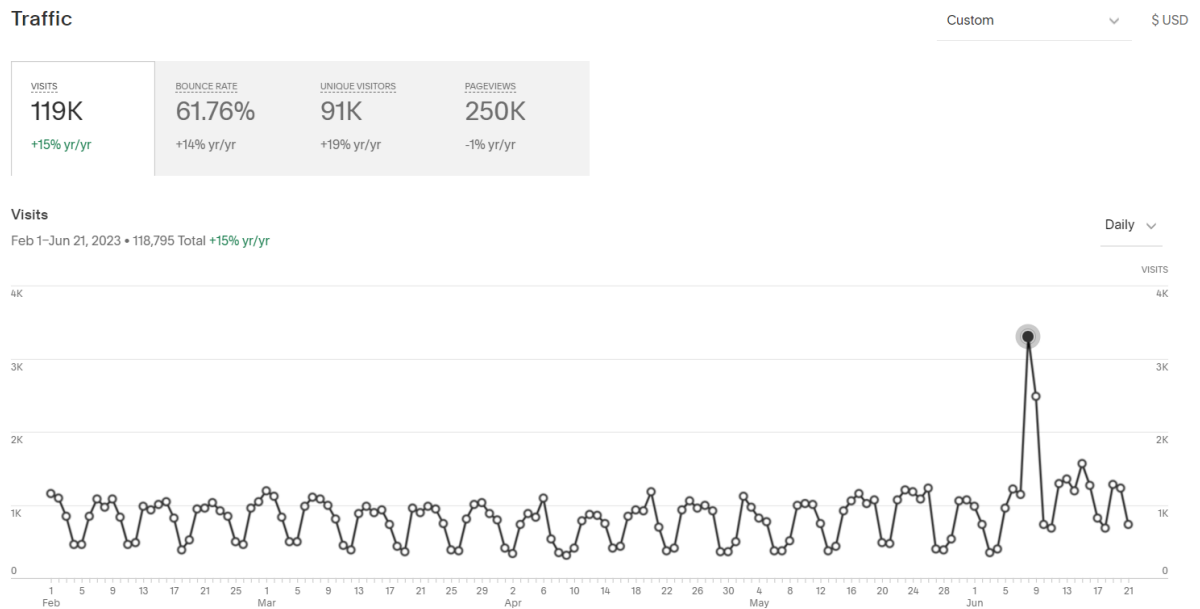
Traffic

Custom

$ USD

VISITS
119K
+15% yr/yr

BOUNCE RATE
61.76%
+14% yr/yr

UNIQUE VISITORS
91K
+19% yr/yr

PAGEVIEWS
250K
-1% yr/yr

Visits
Feb 1–Jun 21, 2023 • 118,795 Total +15% yr/yr

Daily

VISITS

4K
3K
2K
1K
0

4K
3K
2K
1K
0

1 Feb 5 9 13 17 21 25 1 Mar 5 9 13 17 21 25 29 2 Apr 6 10 14 18 22 26 30 4 May 8 12 16 20 24 28 1 Jun 5 9 13 17 21